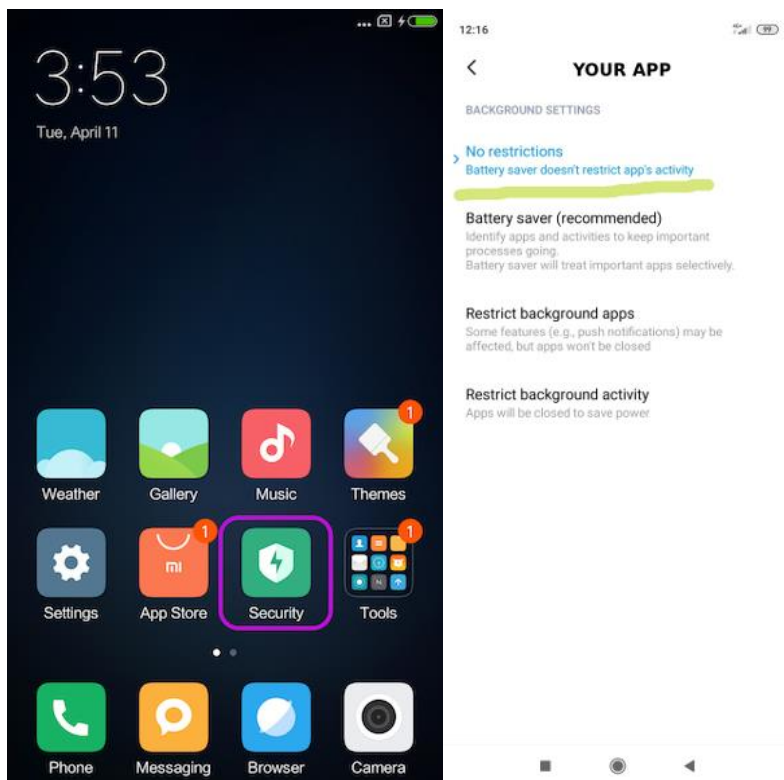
3:53
Tue, April 11

Weather
Gallery
Music
1
Themes
Settings
1
mi
App Store
Security
1
Tools
Phone
Messaging
Browser
Camera

12:16
99
YOUR APP
BACKGROUND SETTINGS
No restrictions
Battery saver doesn't restrict app's activity
Battery saver (recommended)
Identify apps and activities to keep important processes going.
Battery saver will treat important apps selectively.
Restrict background apps
Some features (e.g., push notifications) may be affected, but apps won't be closed
Restrict background activity
Apps will be closed to save power